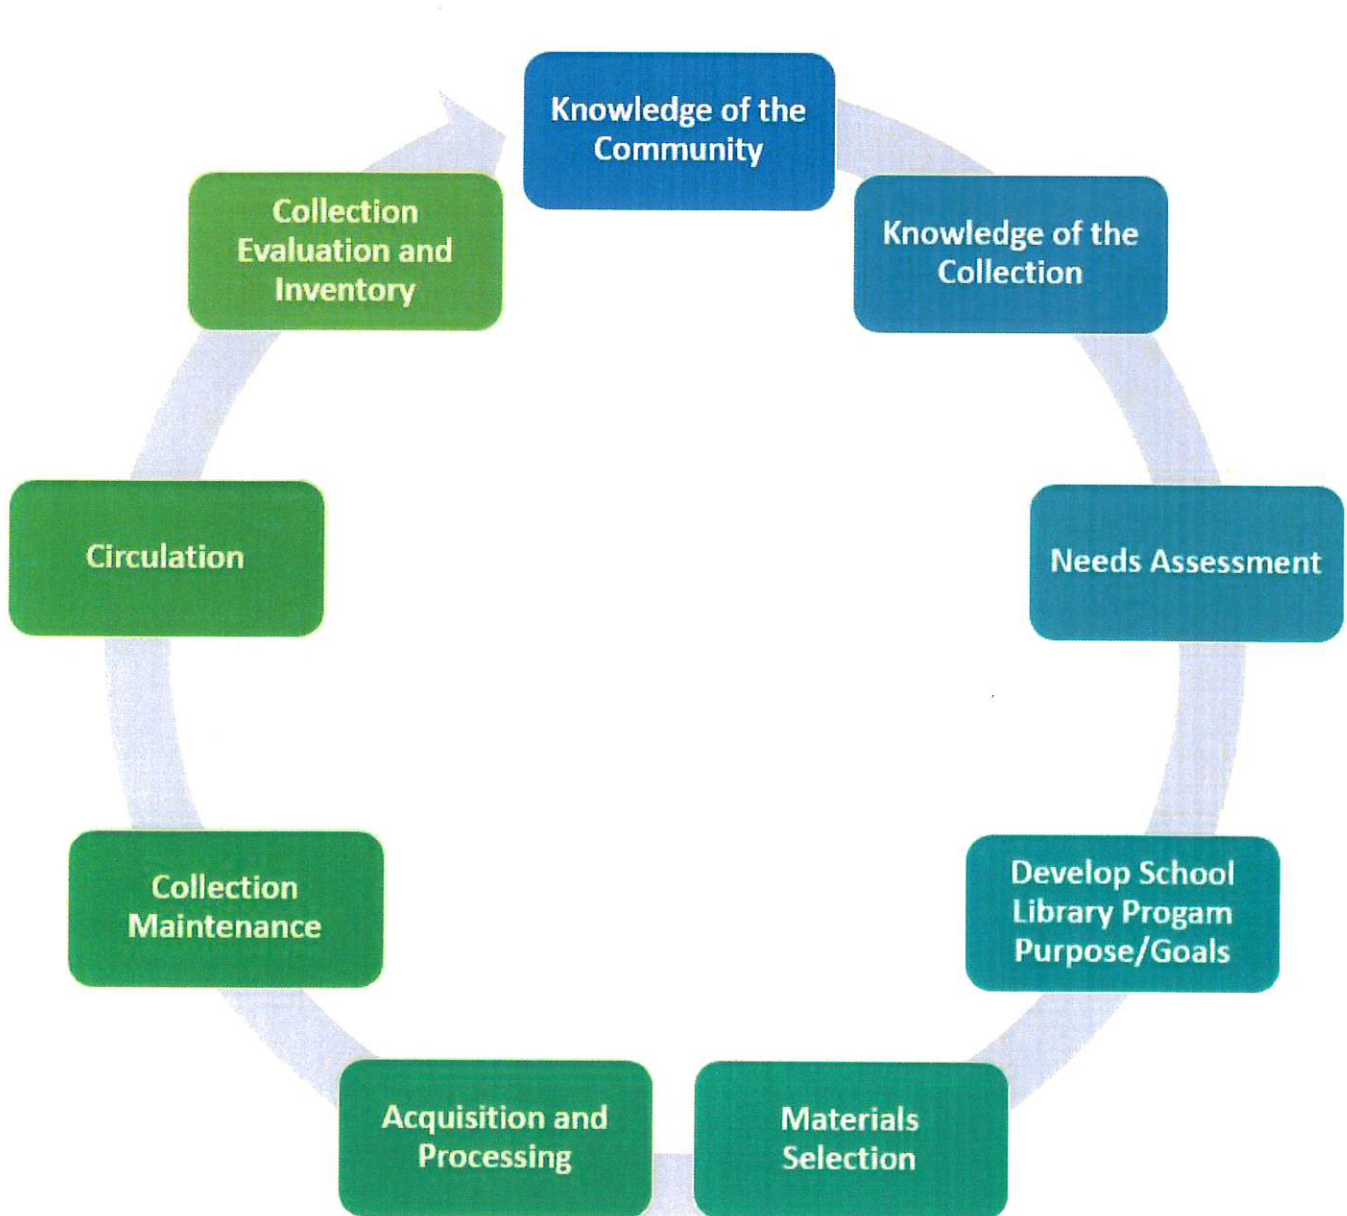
Knowledge of the Community

Knowledge of the Collection

Needs Assessment

Develop School Library Progam Purpose/Goals

Materials Selection

Acquisition and Processing

Collection Maintenance

Circulation

Collection Evaluation and Inventory